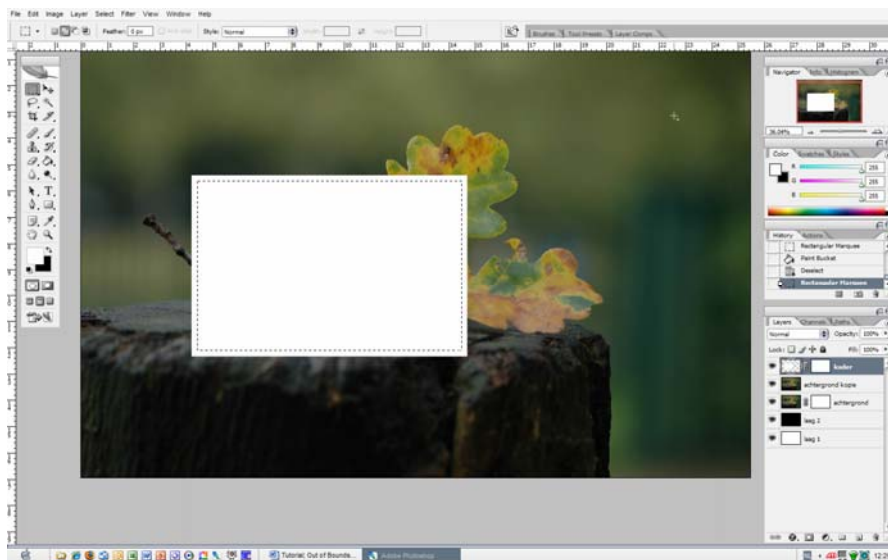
File Edit Image Layer Select Filter View Window Help

Feather: 0 px Anti-alias Style: Normal Width: Height:

Brushes Tool Presets Layer Comps

Navigator Info Histogram

36.04%

Color Swatches Styles

R 255
G 255
B 255

History Actions

Rectangular Marquee
Paint Bucket
Deselect
Rectangular Marquee

Layers Channels Paths

Normal Opacity: 100%

Lock: Fill: 100%

kader
achtergrond kopie
achtergrond
laag 2
laag 1

Tutorial: Out of Bounds...
Adobe Photoshop